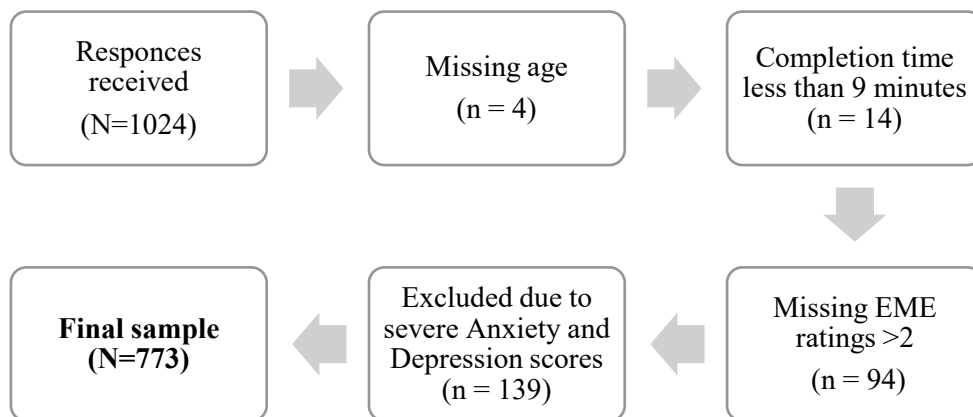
Responces received (N=1024)

Missing age (n = 4)

Completion time less than 9 minutes (n = 14)

Missing EME ratings >2 (n = 94)

Excluded due to severe Anxiety and Depression scores (n = 139)

**Final sample (N=773)**